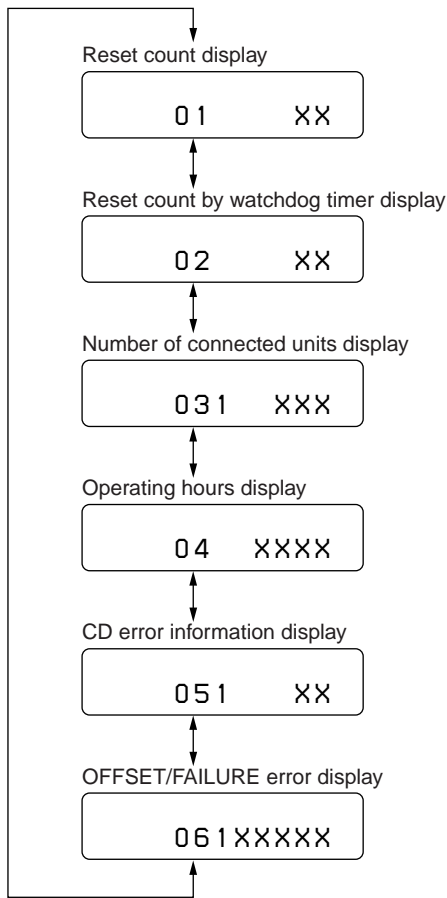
Reset count display

01 XX

Reset count by watchdog timer display

02 XX

Number of connected units display

031 XXX

Operating hours display

04 XXXX

CD error information display

051 XX

OFFSET/FAILURE error display

061XXXXX